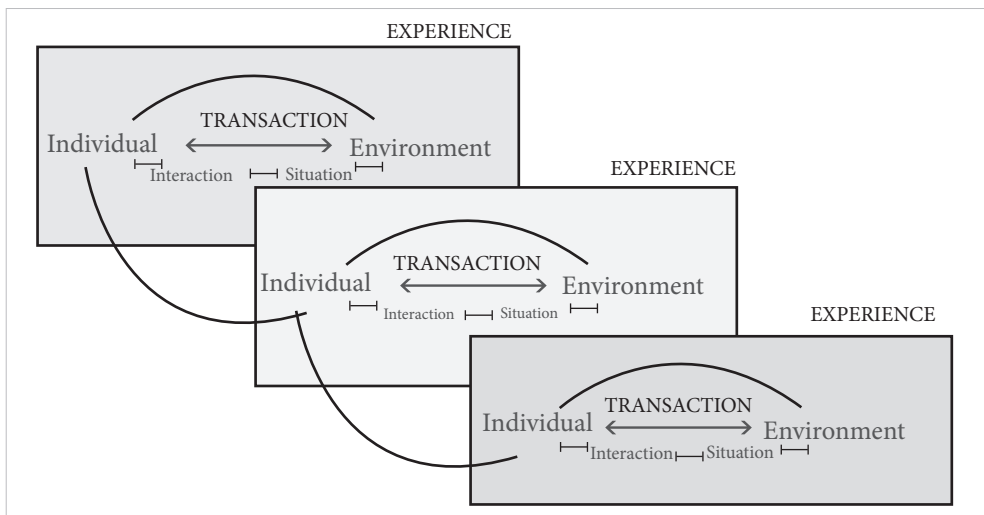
EXPERIENCE

TRANSACTION

Individual

Environment

Interaction

Situation

EXPERIENCE

TRANSACTION

Individual

Environment

Interaction

Situation

EXPERIENCE

TRANSACTION

Individual

Environment

Interaction

Situation